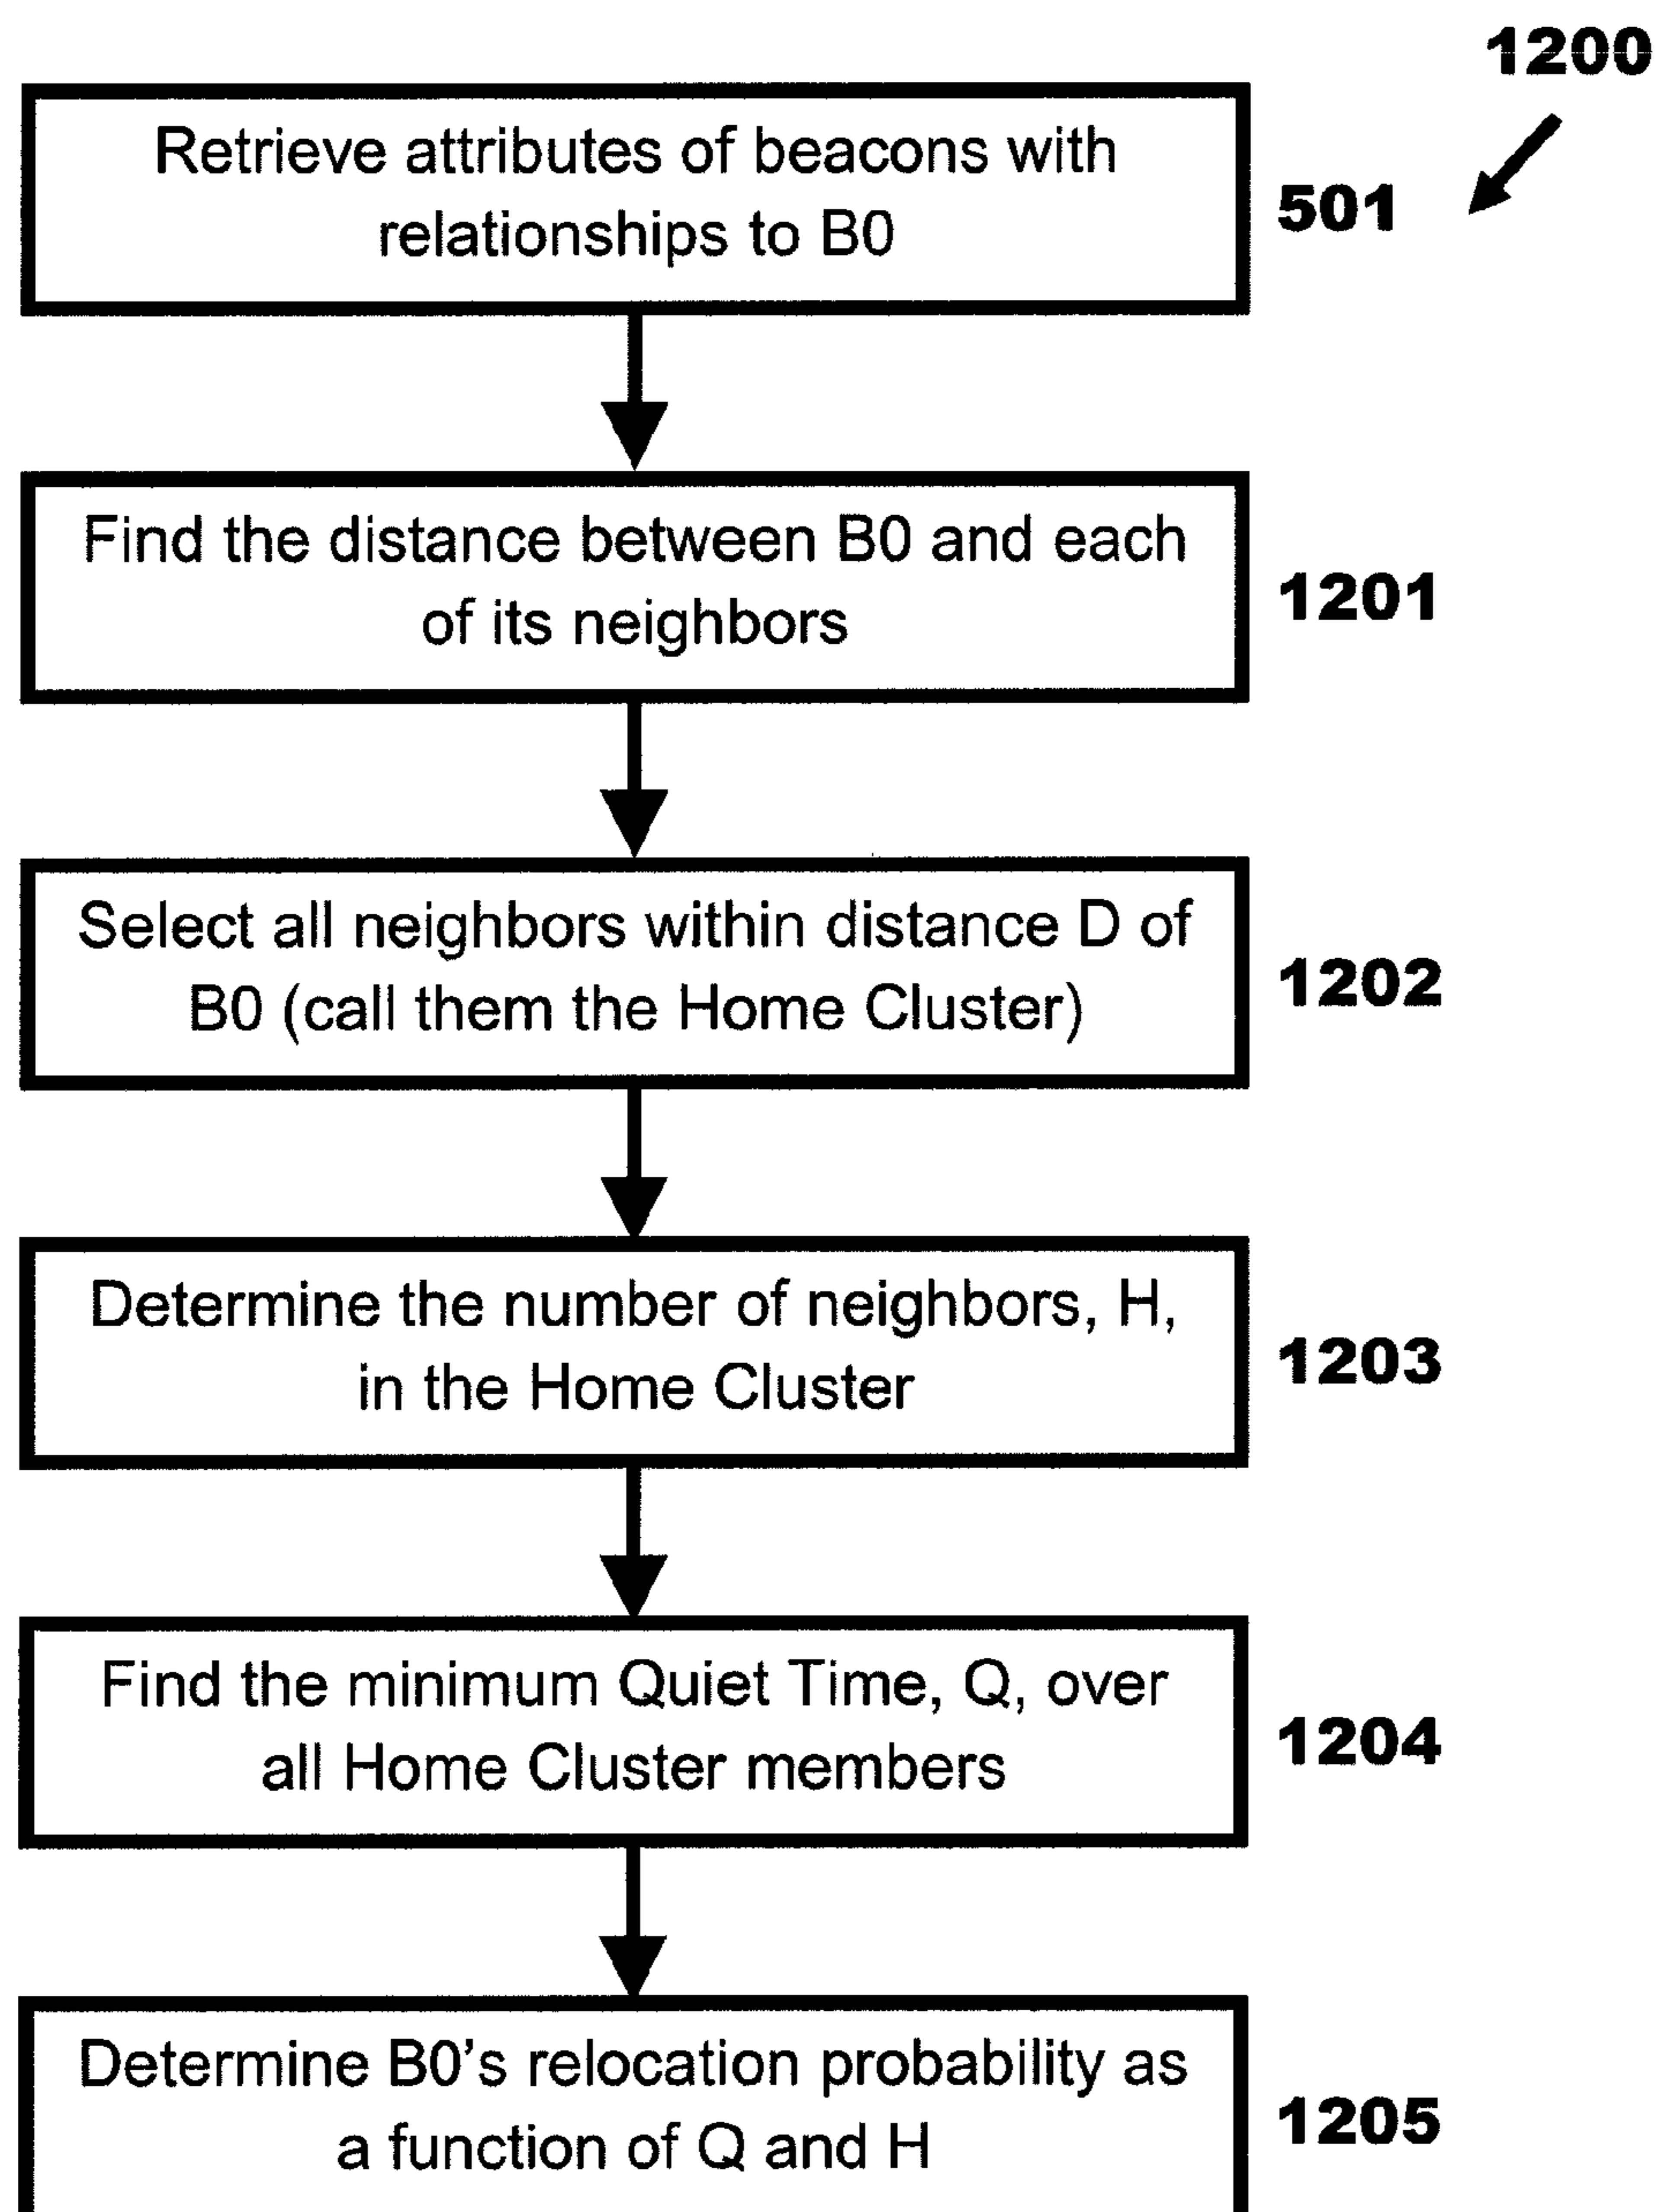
1200

Retrieve attributes of beacons with relationships to B0

501

Find the distance between B0 and each of its neighbors

1201

Select all neighbors within distance D of B0 (call them the Home Cluster)

1202

Determine the number of neighbors, H, in the Home Cluster

1203

Find the minimum Quiet Time, Q, over all Home Cluster members

1204

Determine B0’s relocation probability as a function of Q and H

1205